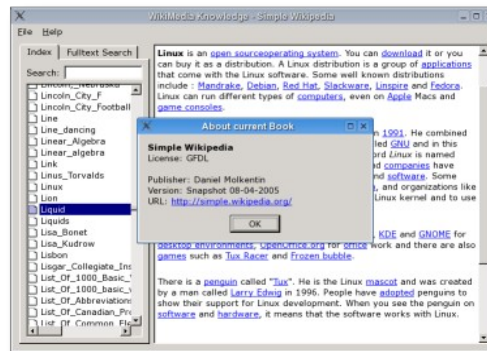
WikiMedia Knowledge - Simple Wikipedia

File Help

Index | Fulltext Search

Search:

Lincoln_Nebraska
Lincoln_City_F
Lincoln_City_Football
Line
Line_dancing
Linear_Algebra
Linear_algebra
Link
Linus_Torvalds
Linux
Lion
Liquid
Liquids
Lisa_Bonet
Lisa_Kudrow
Lisbon
Lisgar_Collegiate_Ins
List_Of_1000_Basic_
List_Of_1000_basic_
List_Of_Abbreviation
List_Of_Canadian_Pr
List_Of_Common_Fl

**Linux** is an open sourceoperating system. You can download it or you can buy it as a distribution. A Linux distribution is a group of applications that come with the Linux software. Some well known distributions include : Mandrake, Debian, Red Hat, Slackware, Linspire and Fedora. Linux can run different types of computers, even on Apple Macs and game consoles.

n 1991. He combined led GNU and in this rd *Linux* is named d companies have nd software. Some , and organizations like Linux kernel and to use

About current Book

**Simple Wikipedia**
License: GFDL

Publisher: Daniel Molkentin
Version: Snapshot 08-04-2005
URL: http://simple.wikipedia.org/

OK

KDE and GNOME for desktop environments, OpenOffice.org for office work and there are also games such as Tux Racer and Frozen bubble.

There is a penguin called "Tux". He is the Linux mascot and was created by a man called Larry Ewing in 1996. People have adopted penguins to show their support for Linux development. When you see the penguin on software and hardware, it means that the software works with Linux.